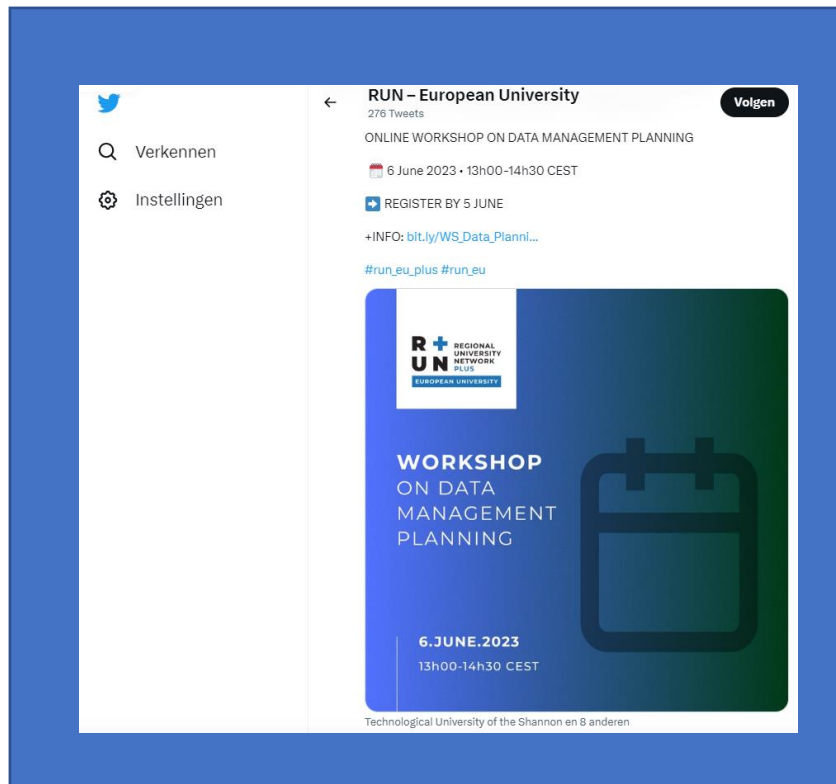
Verkennen

Instellingen

RUN – European University
276 Tweets

Volgen

ONLINE WORKSHOP ON DATA MANAGEMENT PLANNING

6 June 2023 • 13h00-14h30 CEST

REGISTER BY 5 JUNE

+INFO: bit.ly/WS_Data_Planni...

#run_eu_plus #run_eu

RUN REGIONAL UNIVERSITY NETWORK PLUS
EUROPEAN UNIVERSITY

WORKSHOP ON DATA MANAGEMENT PLANNING

6.JUNE.2023
13h00-14h30 CEST

Technological University of the Shannon en 8 anderen